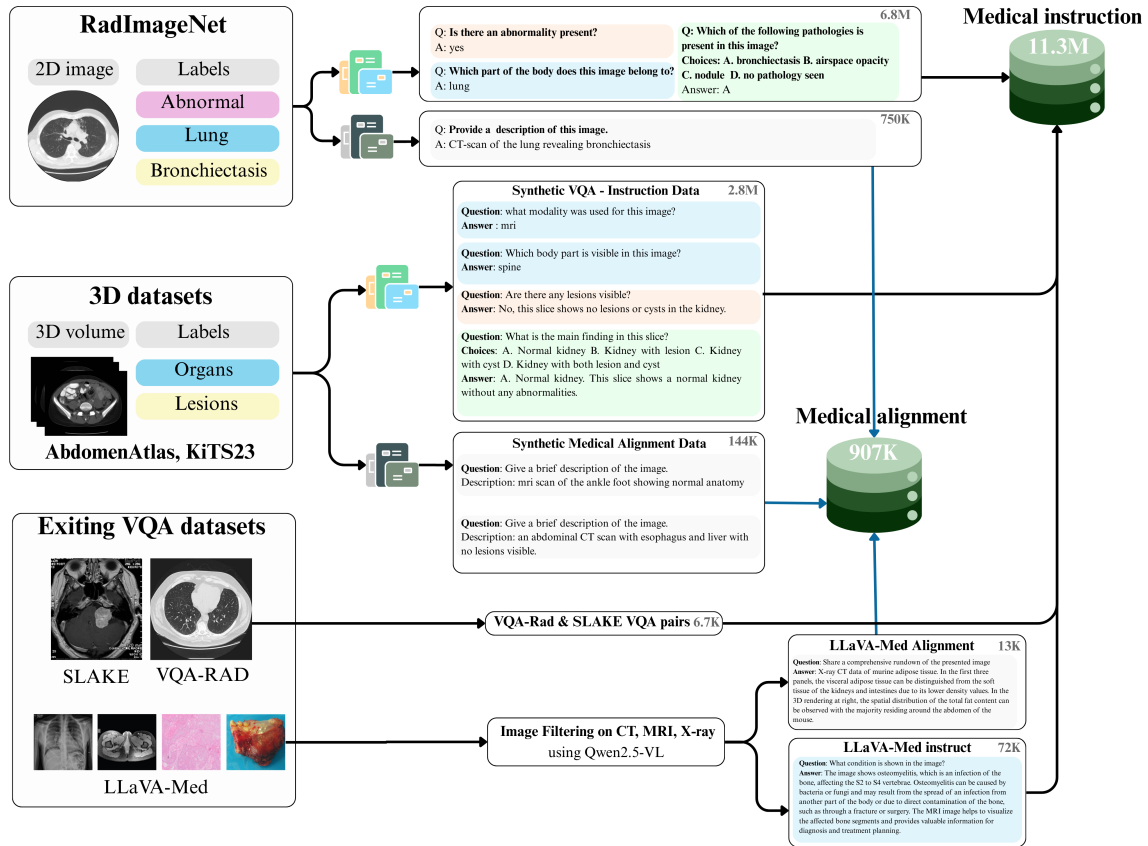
RadImageNet

2D image

Labels

Abnormal

Lung

Bronchiectasis

6.8M

Q: Is there an abnormality present?
A: yes

Q: Which part of the body does this image belong to?
A: lung

Q: Which of the following pathologies is present in this image?
Choices: A. bronchiectasis B. airspace opacity C. nodule D. no pathology seen
Answer: A

750K

Q: Provide a description of this image.
A: CT-scan of the lung revealing bronchiectasis

Medical instruction

11.3M

3D datasets

3D volume

Labels

Organs

Lesions

AbdomenAtlas, KiTS23

Synthetic VQA - Instruction Data 2.8M

Question: what modality was used for this image?
Answer: mri

Question: Which body part is visible in this image?
Answer: spine

Question: Are there any lesions visible?
Answer: No, this slice shows no lesions or cysts in the kidney.

Question: What is the main finding in this slice?
Choices: A. Normal kidney B. Kidney with lesion C. Kidney with cyst D. Kidney with both lesion and cyst
Answer: A. Normal kidney. This slice shows a normal kidney without any abnormalities.

Medical alignment

907K

Synthetic Medical Alignment Data 144K

Question: Give a brief description of the image.
Description: mri scan of the ankle foot showing normal anatomy

Question: Give a brief description of the image.
Description: an abdominal CT scan with esophagus and liver with no lesions visible.

Exiting VQA datasets

SLAKE

VQA-RAD

LLaVA-Med

VQA-Rad & SLAKE VQA pairs 6.7K

LLaVA-Med Alignment 13K

Question: Share a comprehensive rundown of the presented image
Answer: X-ray CT data of murine adipose tissue. In the first three panels, the visceral adipose tissue can be distinguished from the soft tissue of the kidneys and intestines due to its lower density values. In the 3D rendering at right, the spatial distribution of the total fat content can be observed with the majority residing around the abdomen of the mouse.

Image Filtering on CT, MRI, X-ray
using Qwen2.5-VL

LLaVA-Med instruct 72K

Question: What condition is shown in the image?
Answer: The image shows osteomyelitis, which is an infection of the bone, affecting the S2 to S4 vertebrae. Osteomyelitis can be caused by bacteria or fungi and may result from the spread of an infection from another part of the body or due to direct contamination of the bone, such as through a fracture or surgery. The MRI image helps to visualize the affected bone segments and provides valuable information for diagnosis and treatment planning.